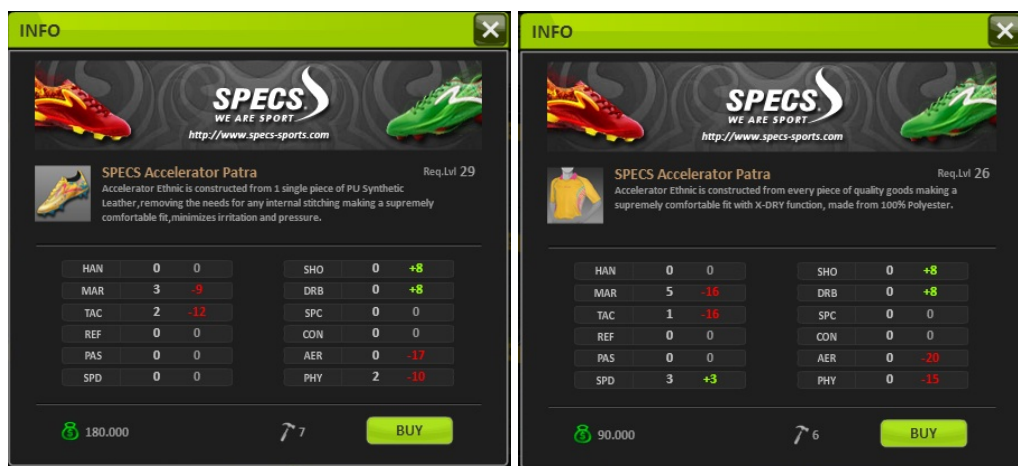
INFO

SPECS WE ARE SPORT
http://www.specs-sports.com

SPECS Accelerator Patra
Req.Lvl 29
Accelerator Ethnic is constructed from 1 single piece of PU Synthetic Leather,removing the needs for any internal stitching making a supremely comfortable fit,minimizes irritation and pressure.

| | | |
|---|---|---|
| HAN | 0 | 0 |
| MAR | 3 | -9 |
| TAC | 2 | -12 |
| REF | 0 | 0 |
| PAS | 0 | 0 |
| SPD | 0 | 0 |

| | | |
|---|---|---|
| SHO | 0 | +8 |
| DRB | 0 | +8 |
| SPC | 0 | 0 |
| CON | 0 | 0 |
| AER | 0 | -17 |
| PHY | 2 | -10 |

180.000
7
BUY

INFO

SPECS WE ARE SPORT
http://www.specs-sports.com

SPECS Accelerator Patra
Req.Lvl 26
Accelerator Ethnic is constructed from every piece of quality goods making a supremely comfortable fit with X-DRY function, made from 100% Polyester.

| | | |
|---|---|---|
| HAN | 0 | 0 |
| MAR | 5 | -16 |
| TAC | 1 | -16 |
| REF | 0 | 0 |
| PAS | 0 | 0 |
| SPD | 3 | +3 |

| | | |
|---|---|---|
| SHO | 0 | +8 |
| DRB | 0 | +8 |
| SPC | 0 | 0 |
| CON | 0 | 0 |
| AER | 0 | -20 |
| PHY | 0 | -15 |

90.000
6
BUY